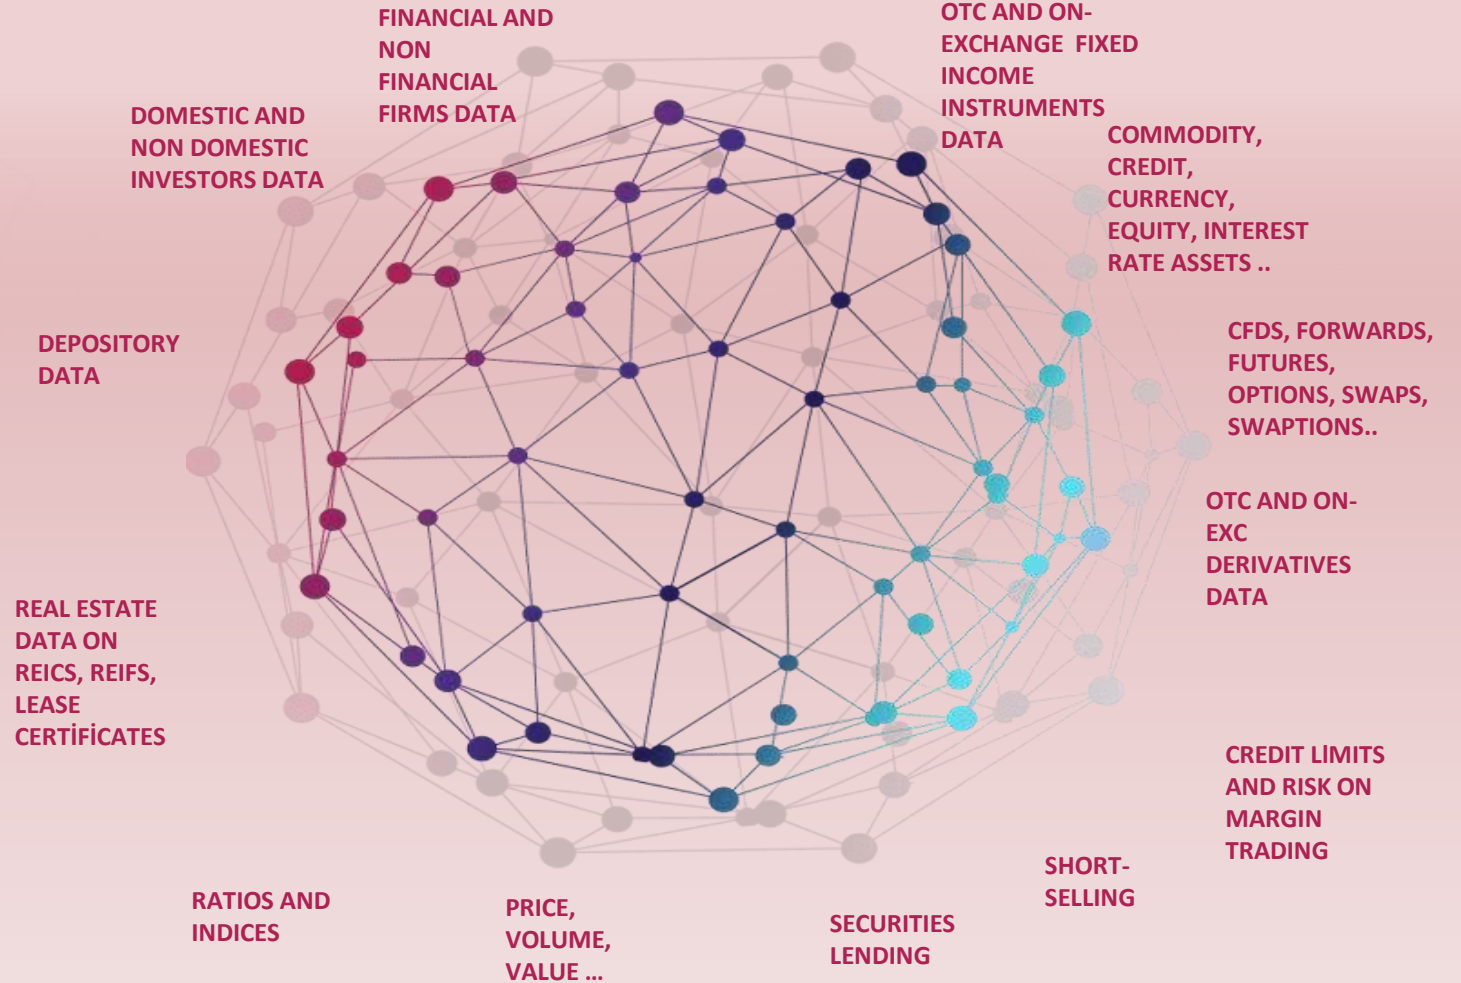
FINANCIAL AND NON FINANCIAL FIRMS DATA

OTC AND ON-EXCHANGE FIXED INCOME INSTRUMENTS DATA

DOMESTIC AND NON DOMESTIC INVESTORS DATA

COMMODITY, CREDIT, CURRENCY, EQUITY, INTEREST RATE ASSETS ..

CFDS, FORWARDS, FUTURES, OPTIONS, SWAPS, SWAPTIONS..

DEPOSITORY DATA

OTC AND ON-EXC DERIVATIVES DATA

REAL ESTATE DATA ON REICS, REIFS, LEASE CERTİFİCATES

CREDIT LIMITS AND RISK ON MARGIN TRADING

SHORT-SELLING

RATIOS AND INDICES

PRICE, VOLUME, VALUE ...

SECURITIES LENDING